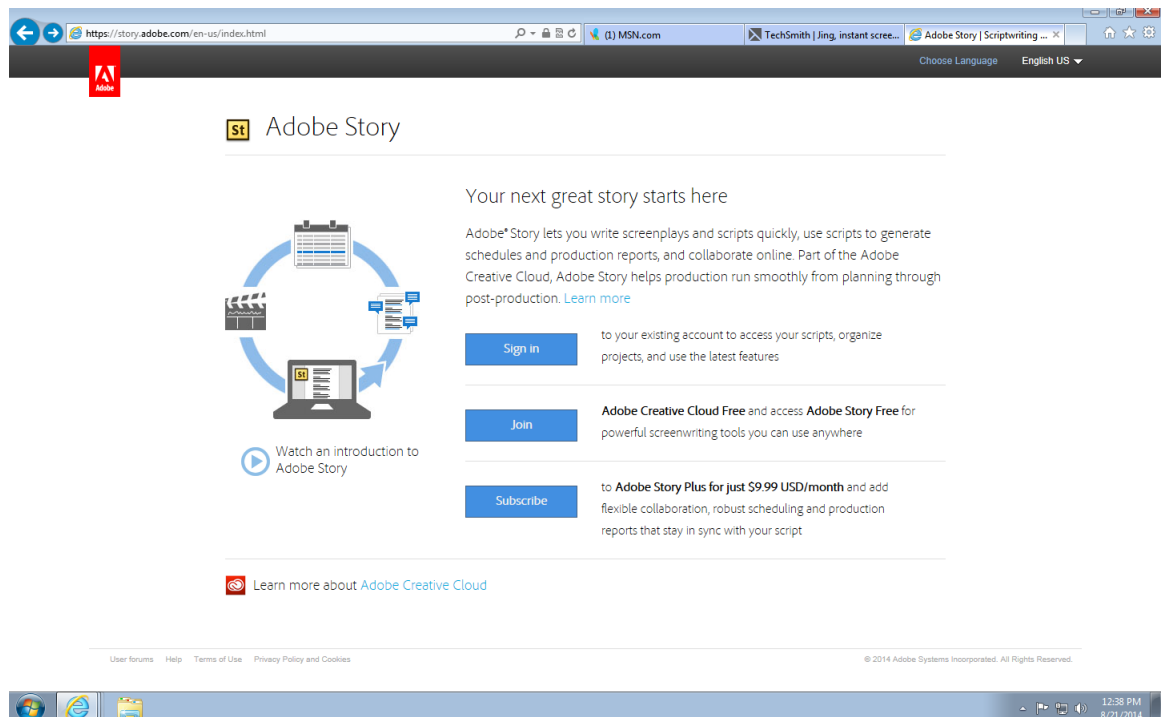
https://story.adobe.com/en-us/index.html

(1) MSN.com

TechSmith | Jing, instant scree...

Adobe Story | Scriptwriting ... ×

Adobe

Choose Language

English US

St

Adobe Story

Your next great story starts here

Adobe® Story lets you write screenplays and scripts quickly, use scripts to generate schedules and production reports, and collaborate online. Part of the Adobe Creative Cloud, Adobe Story helps production run smoothly from planning through post-production. Learn more

Sign in

to your existing account to access your scripts, organize projects, and use the latest features

Join

Adobe Creative Cloud Free and access Adobe Story Free for powerful screenwriting tools you can use anywhere

Subscribe

to Adobe Story Plus for just $9.99 USD/month and add flexible collaboration, robust scheduling and production reports that stay in sync with your script

Watch an introduction to Adobe Story

St

Learn more about Adobe Creative Cloud

User forums Help Terms of Use Privacy Policy and Cookies

© 2014 Adobe Systems Incorporated. All Rights Reserved.

12:38 PM
8/21/2014